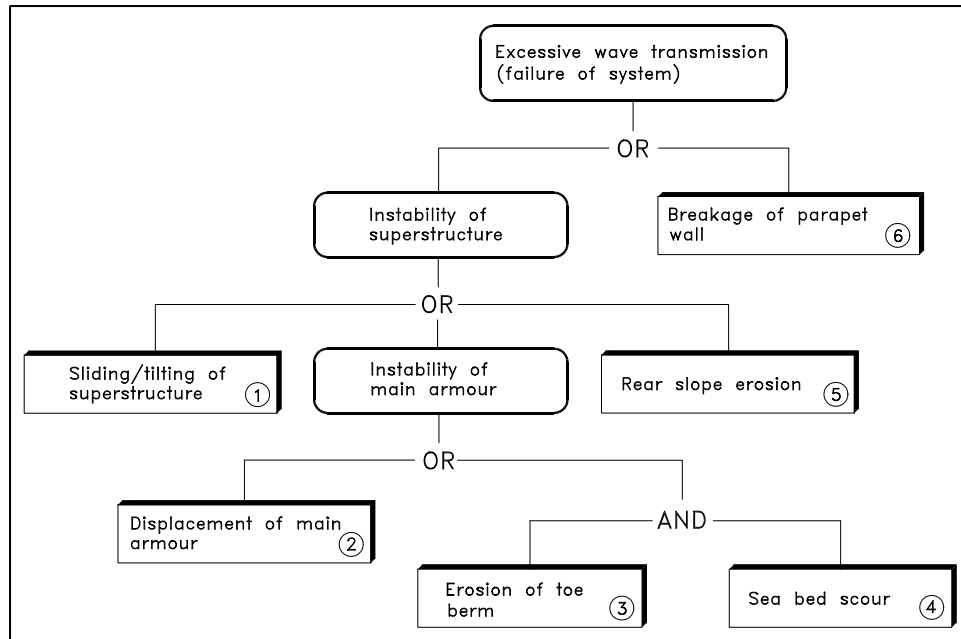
Excessive wave transmission (failure of system)

OR

Instability of superstructure

Breakage of parapet wall ⑥

OR

Sliding/tilting of superstructure ①

Instability of main armour

Rear slope erosion ⑤

OR

Displacement of main armour ②

AND

Erosion of toe berm ③

Sea bed scour ④